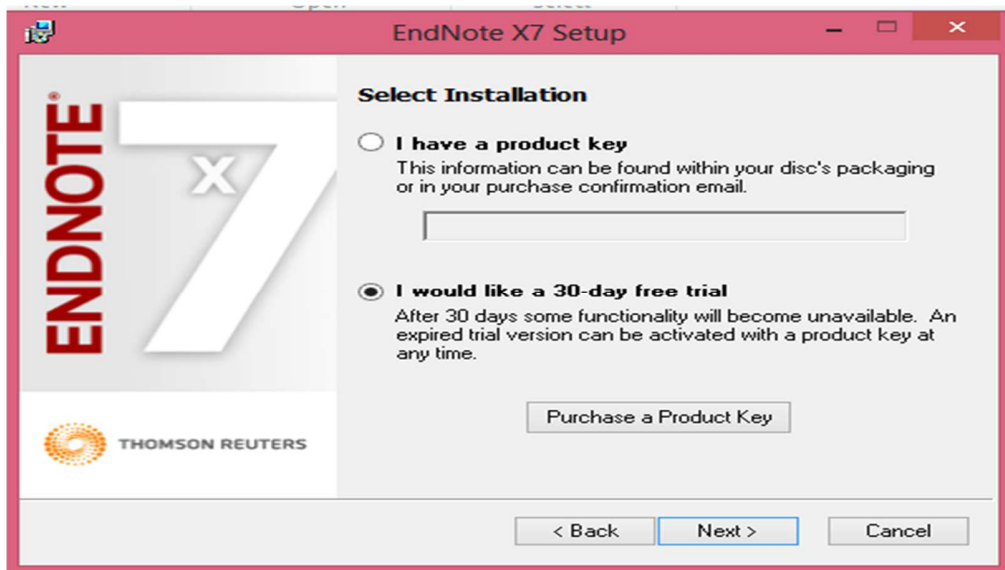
EndNote X7 Setup

ENDNOTE®
X
7

THOMSON REUTERS

Select Installation

I have a product key
This information can be found within your disc's packaging or in your purchase confirmation email.

I would like a 30-day free trial
After 30 days some functionality will become unavailable. An expired trial version can be activated with a product key at any time.

Purchase a Product Key

< Back
Next >
Cancel